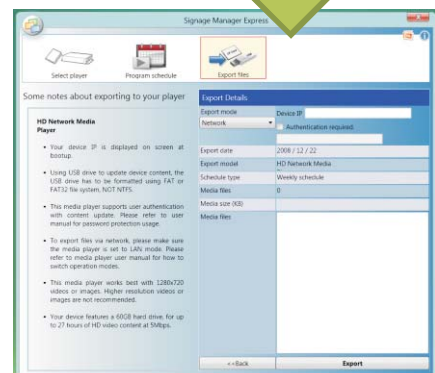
Signage Manager Express

Select player

Program schedule

Export files

Some notes about exporting to your player

HD Network Media Player

• Your device IP is displayed on screen at bootup.

• Using USB drive to update device content, the USB drive has to be formatted using FAT or FAT32 file system, NOT NTFS.

• This media player supports user authentication with content update. Please refer to user manual for password protection usage.

• To export files via network, please make sure the media player is set to LAN mode. Please refer to media player user manual for how to switch operation modes.

• This media player works best with 1280x720 videos or images. Higher resolution videos or images are not recommended.

• Your device features a 60GB hard drive, for up to 27 hours of HD video content at 5Mbps.

Export Details

| | |
|---|---|
| Export mode | Device IP |
| Network | Authentication required |
| Export date | 2008 / 12 / 22 |
| Export model | HD Network Media |
| Schedule type | Weekly schedule |
| Media files | 0 |
| Media size (KB) | |
| Media files | |

<<Back

Export